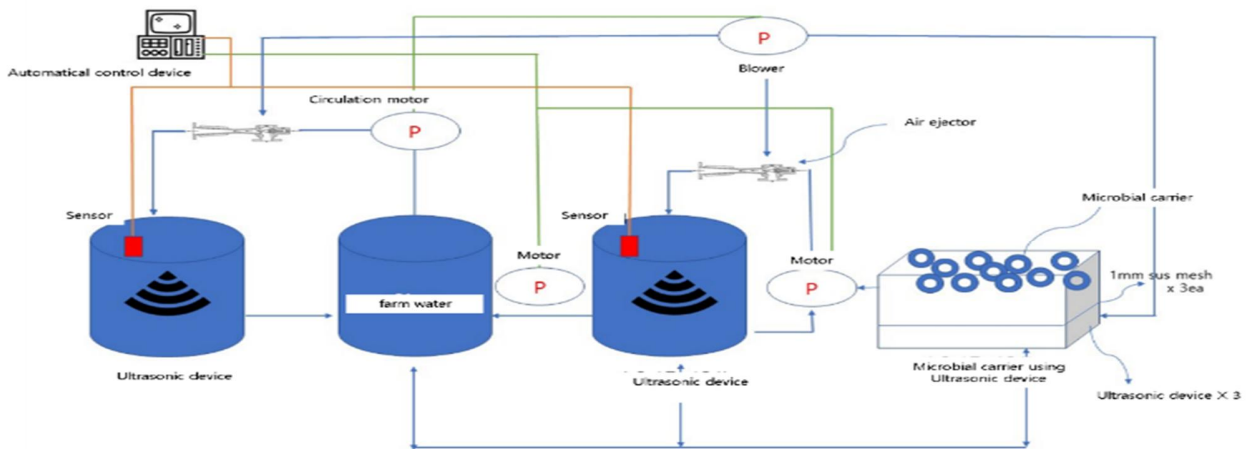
Automatical control device

P

Blower

Circulation motor

P

Air ejector

Sensor

Sensor

Microbial carrier

Motor

Motor

P

farm water

P

1mm sus mesh x 3ea

Ultrasonic device

Ultrasonic device

Microbial carrier using Ultrasonic device

Ultrasonic device X 3